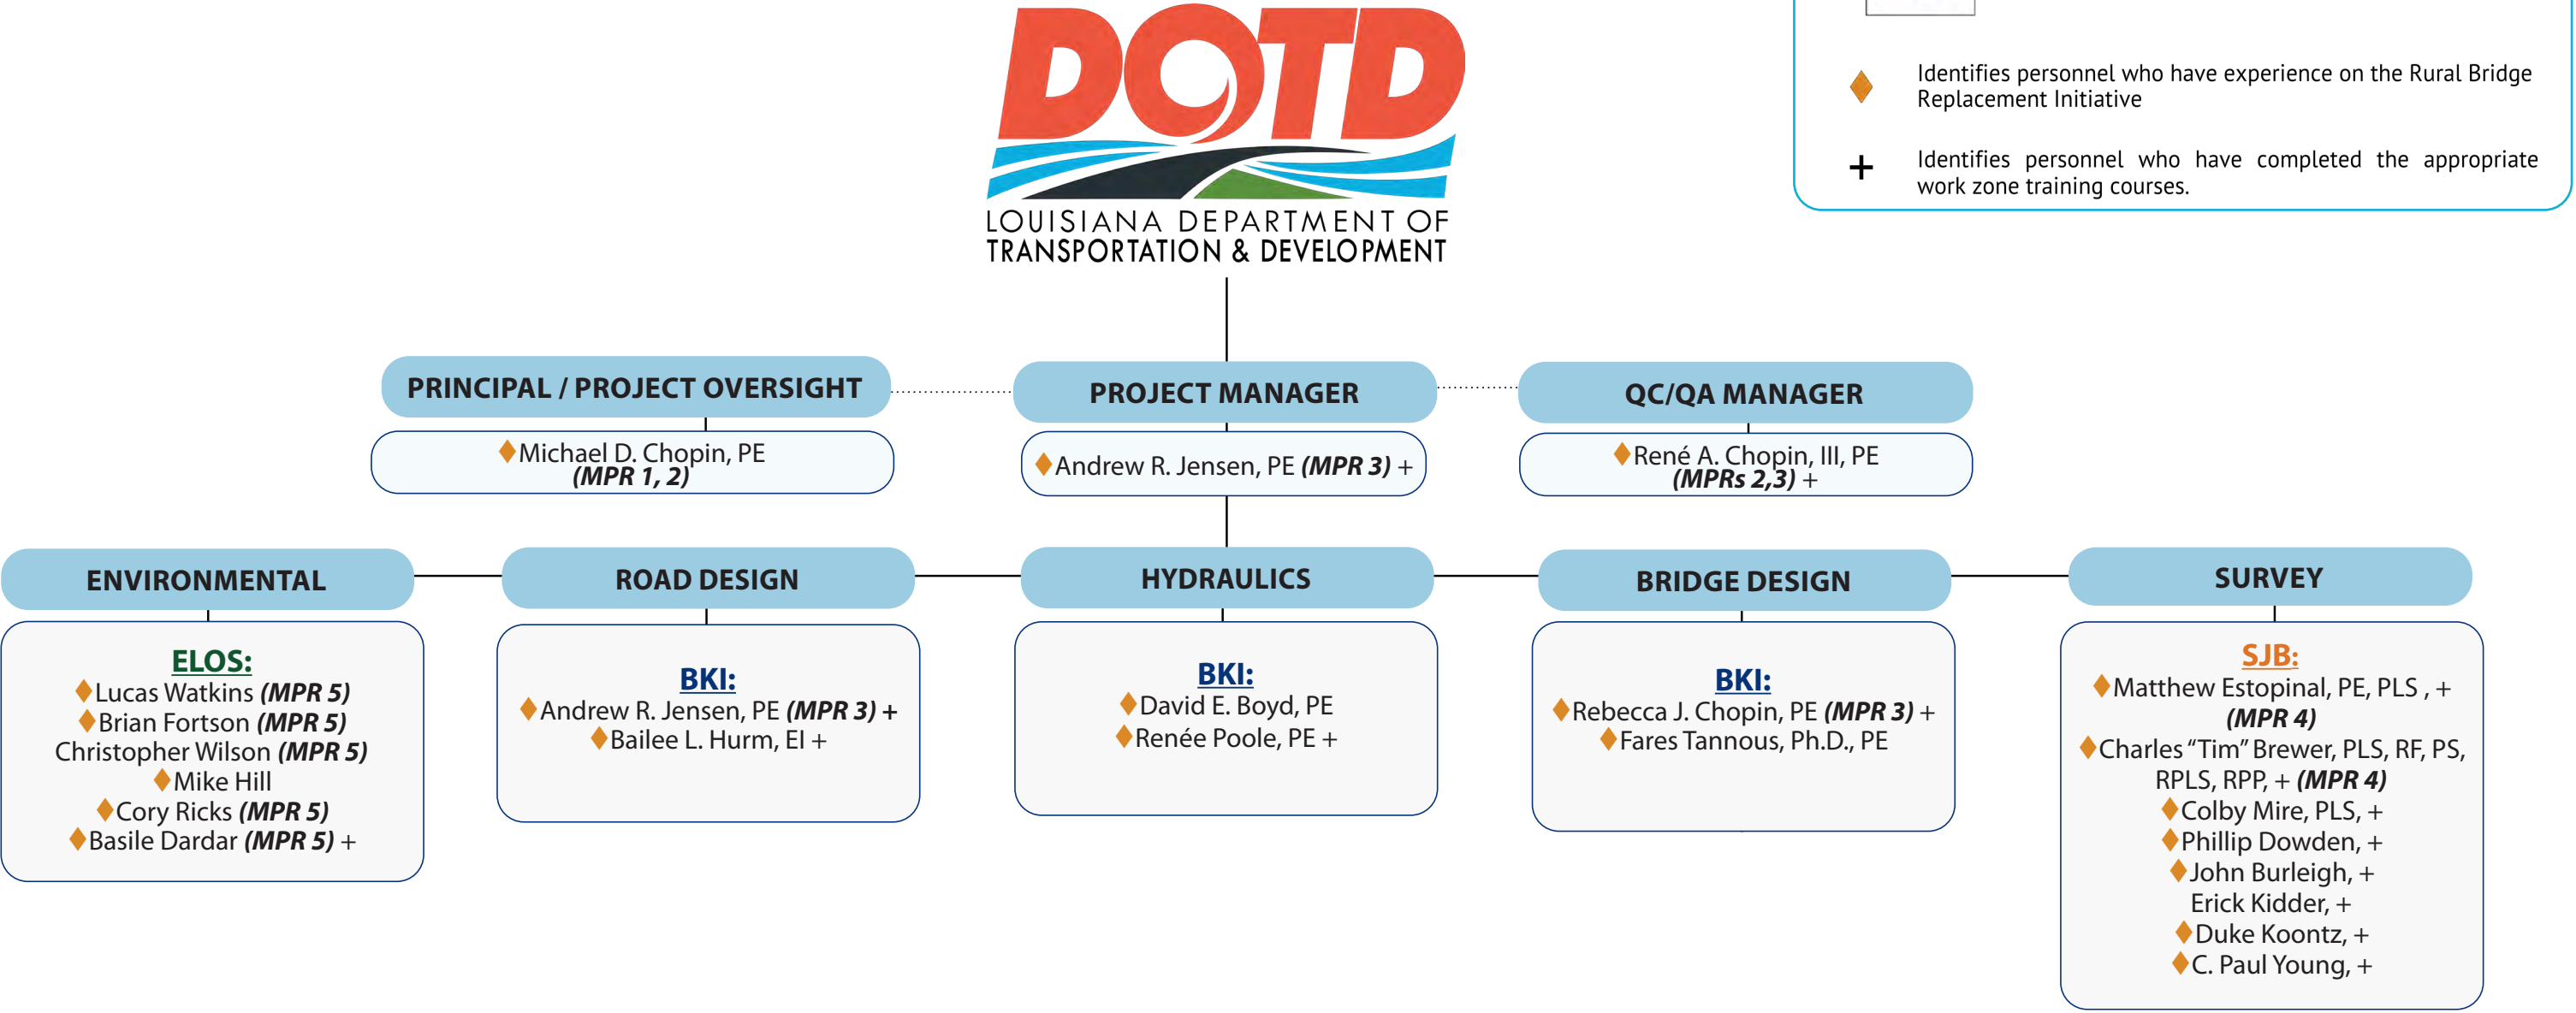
DOTD
LOUISIANA DEPARTMENT OF TRANSPORTATION & DEVELOPMENT

♦ Identifies personnel who have experience on the Rural Bridge Replacement Initiative

+ Identifies personnel who have completed the appropriate work zone training courses.

PRINCIPAL / PROJECT OVERSIGHT
♦Michael D. Chopin, PE
***(MPR 1, 2)***

PROJECT MANAGER
♦Andrew R. Jensen, PE ***(MPR 3)*** +

QC/QA MANAGER
♦René A. Chopin, III, PE
***(MPRs 2,3)*** +

ENVIRONMENTAL
ELOS:
♦Lucas Watkins ***(MPR 5)***
♦Brian Fortson ***(MPR 5)***
Christopher Wilson ***(MPR 5)***
♦Mike Hill
♦Cory Ricks ***(MPR 5)***
♦Basile Dardar ***(MPR 5)*** +

ROAD DESIGN
BKI:
♦Andrew R. Jensen, PE ***(MPR 3)*** +
♦Bailee L. Hurm, EI +

HYDRAULICS
BKI:
♦David E. Boyd, PE
♦Renée Poole, PE +

BRIDGE DESIGN
BKI:
♦Rebecca J. Chopin, PE ***(MPR 3)*** +
♦Fares Tannous, Ph.D., PE

SURVEY
SJB:
♦Matthew Estopinal, PE, PLS , +
***(MPR 4)***
♦Charles "Tim" Brewer, PLS, RF, PS, RPLS, RPP, + ***(MPR 4)***
♦Colby Mire, PLS, +
♦Phillip Dowden, +
♦John Burleigh, +
Erick Kidder, +
♦Duke Koontz, +
♦C. Paul Young, +